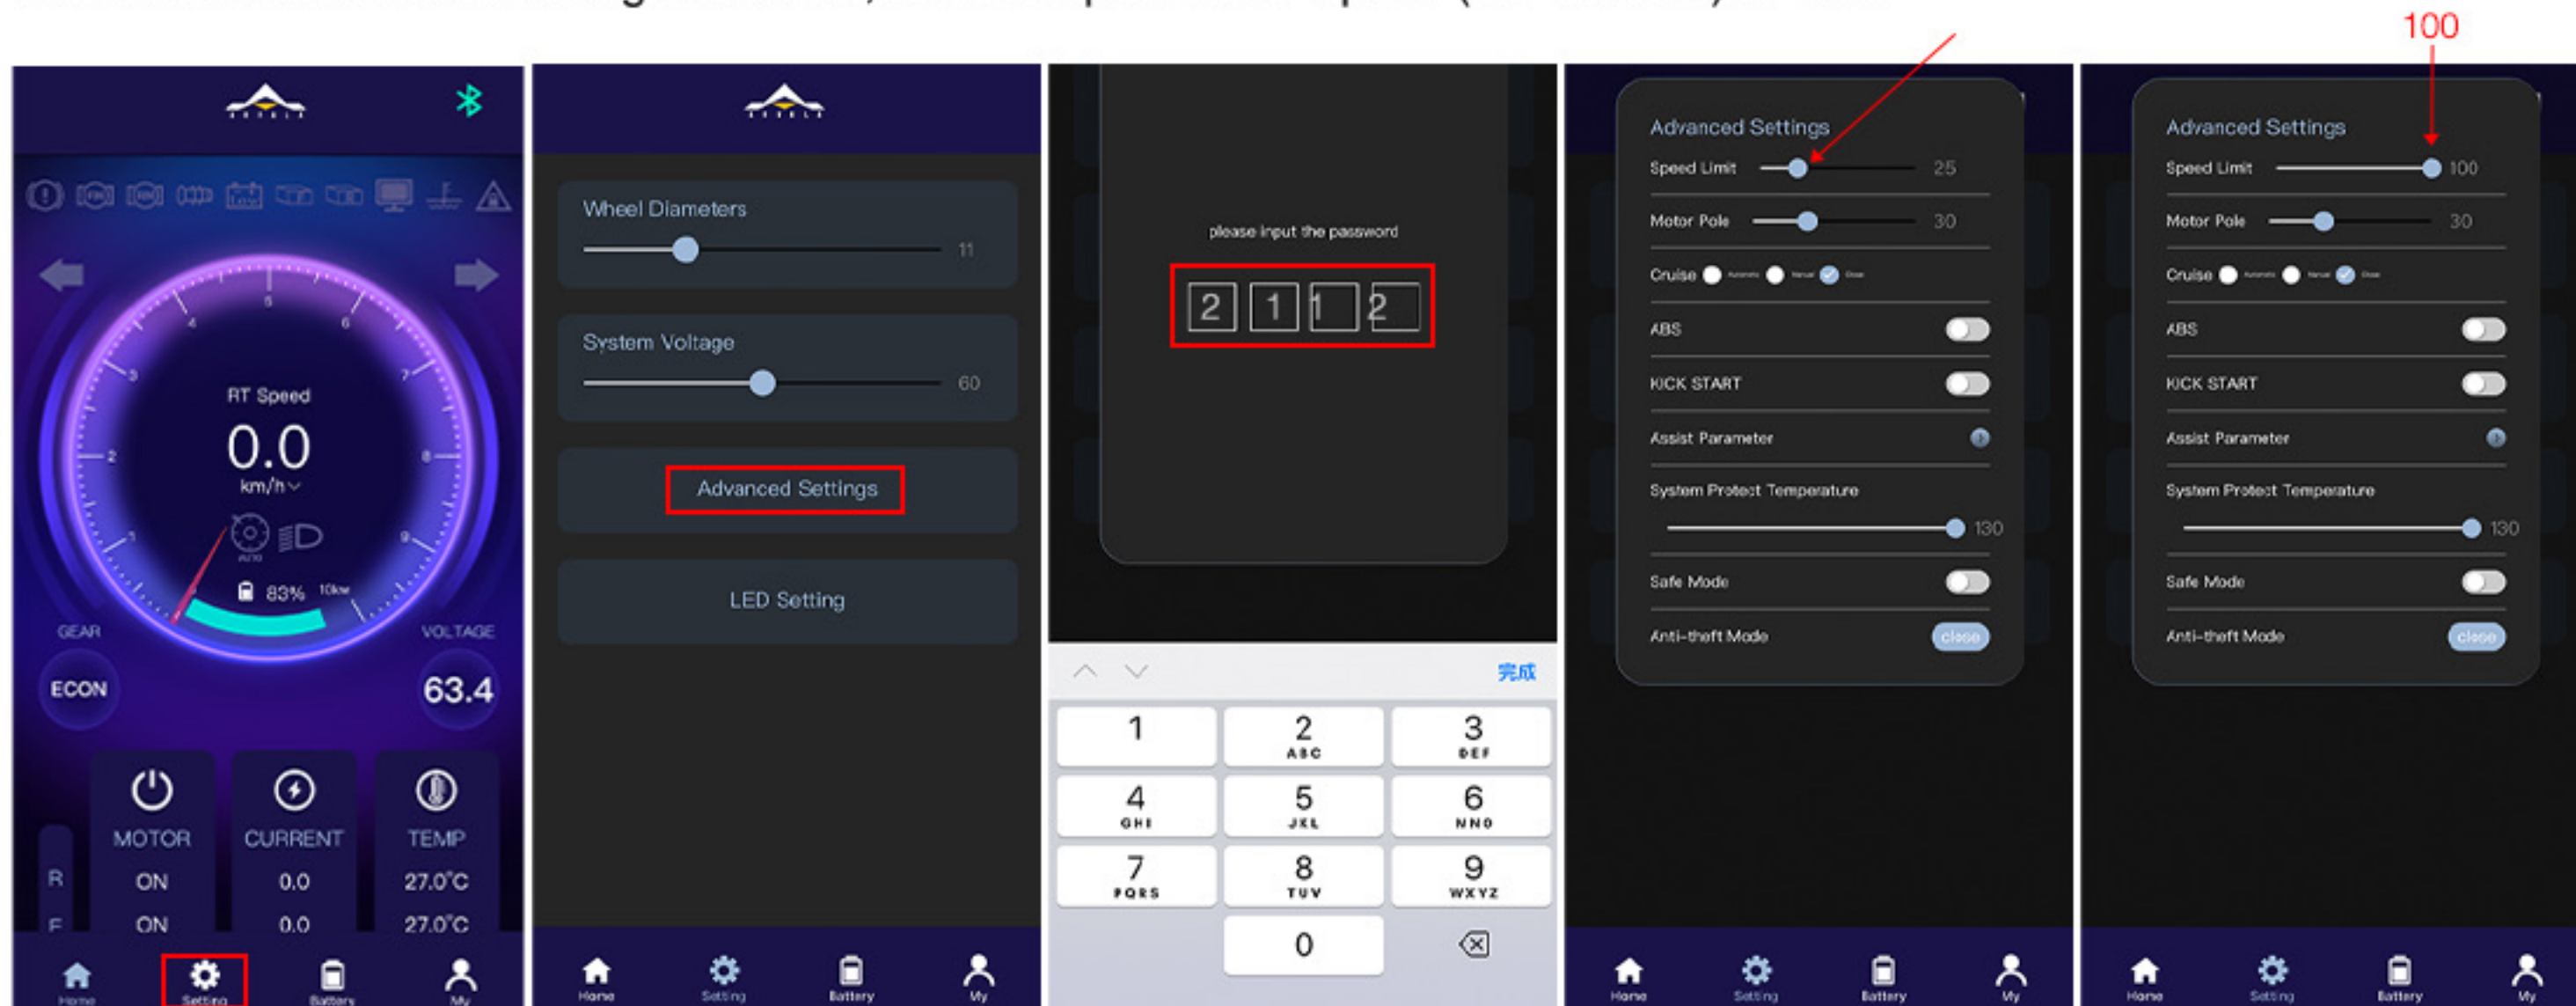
100

RT Speed
0.0
km/h
83%
GEAR
ECON
VOLTAGE
63.4
MOTOR
ON
ON
CURRENT
0.0
0.0
TEMP
27.0°C
27.0°C
R
F
Home
Setting
Battery
My

Wheel Diameters
11
System Voltage
60
Advanced Settings
LED Setting
Home
Setting
Battery
My

please input the password
2 1 1 2
完成
1
2 ABC
3 DEF
4 GHI
5 JKL
6 MNO
7 PQRS
8 TUV
9 WXYZ
0

Advanced Settings
Speed Limit 25
Motor Pole 30
Cruise
ABS
KICK START
Assist Parameter
System Protect Temperature
130
Safe Mode
Anti-theft Mode close
Home
Setting
Battery
My

Advanced Settings
Speed Limit 100
Motor Pole 30
Cruise
ABS
KICK START
Assist Parameter
System Protect Temperature
130
Safe Mode
Anti-theft Mode close
Home
Setting
Battery
My